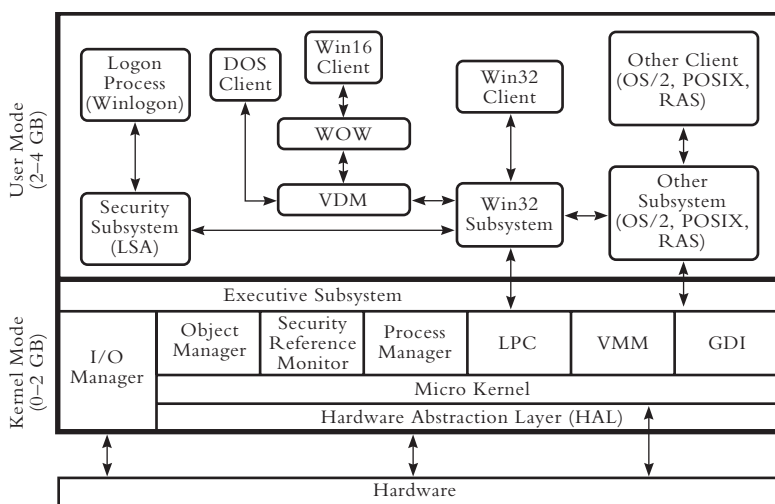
User Mode (2–4 GB)

Logon Process (Winlogon)

DOS Client

Win16 Client

WOW

VDM

Win32 Client

Win32 Subsystem

Other Client (OS/2, POSIX, RAS)

Other Subsystem (OS/2, POSIX, RAS)

Security Subsystem (LSA)

Executive Subsystem

Kernel Mode (0–2 GB)

I/O Manager

Object Manager

Security Reference Monitor

Process Manager

LPC

VMM

GDI

Micro Kernel

Hardware Abstraction Layer (HAL)

Hardware